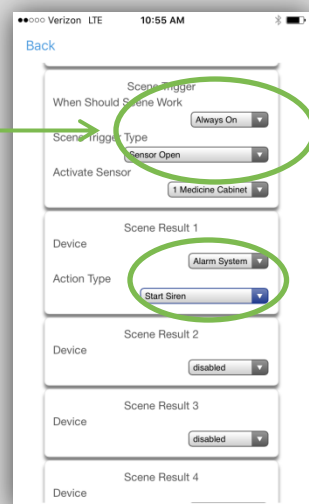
●●○○○ Verizon LTE 10:55 AM

Back

Scene Trigger
When Should Scene Work
Always On
Scene Trigger Type
Sensor Open
Activate Sensor
1 Medicine Cabinet

Scene Result 1
Device
Alarm System
Action Type
Start Siren

Scene Result 2
Device
disabled

Scene Result 3
Device
disabled

Scene Result 4
Device